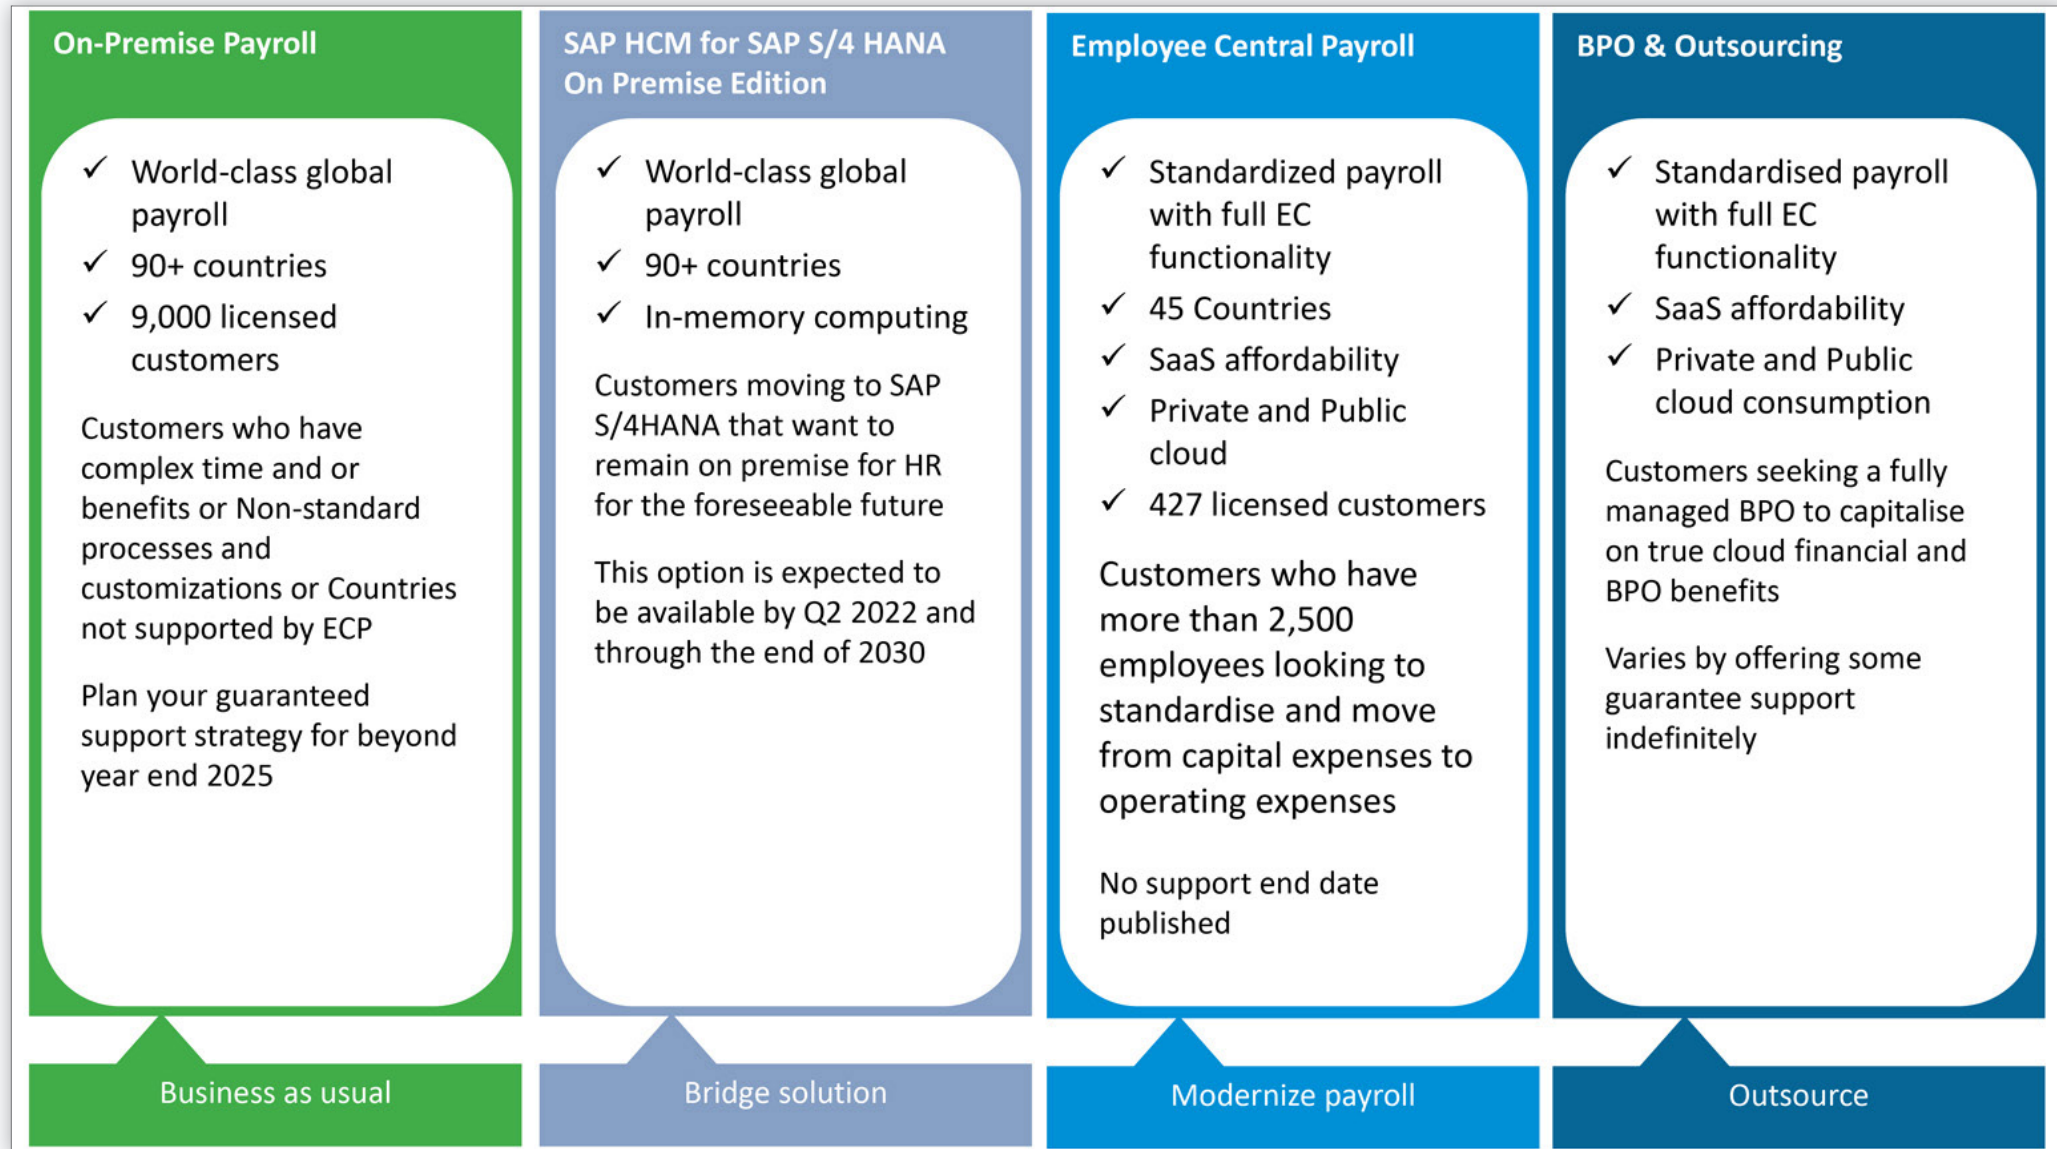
On-Premise Payroll

✓ World-class global payroll
✓ 90+ countries
✓ 9,000 licensed customers

Customers who have complex time and or benefits or Non-standard processes and customizations or Countries not supported by ECP

Plan your guaranteed support strategy for beyond year end 2025

Business as usual

SAP HCM for SAP S/4 HANA On Premise Edition

✓ World-class global payroll
✓ 90+ countries
✓ In-memory computing

Customers moving to SAP S/4HANA that want to remain on premise for HR for the foreseeable future

This option is expected to be available by Q2 2022 and through the end of 2030

Bridge solution

Employee Central Payroll

✓ Standardized payroll with full EC functionality
✓ 45 Countries
✓ SaaS affordability
✓ Private and Public cloud
✓ 427 licensed customers

Customers who have more than 2,500 employees looking to standardise and move from capital expenses to operating expenses

No support end date published

Modernize payroll

BPO & Outsourcing

✓ Standardised payroll with full EC functionality
✓ SaaS affordability
✓ Private and Public cloud consumption

Customers seeking a fully managed BPO to capitalise on true cloud financial and BPO benefits

Varies by offering some guarantee support indefinitely

Outsource